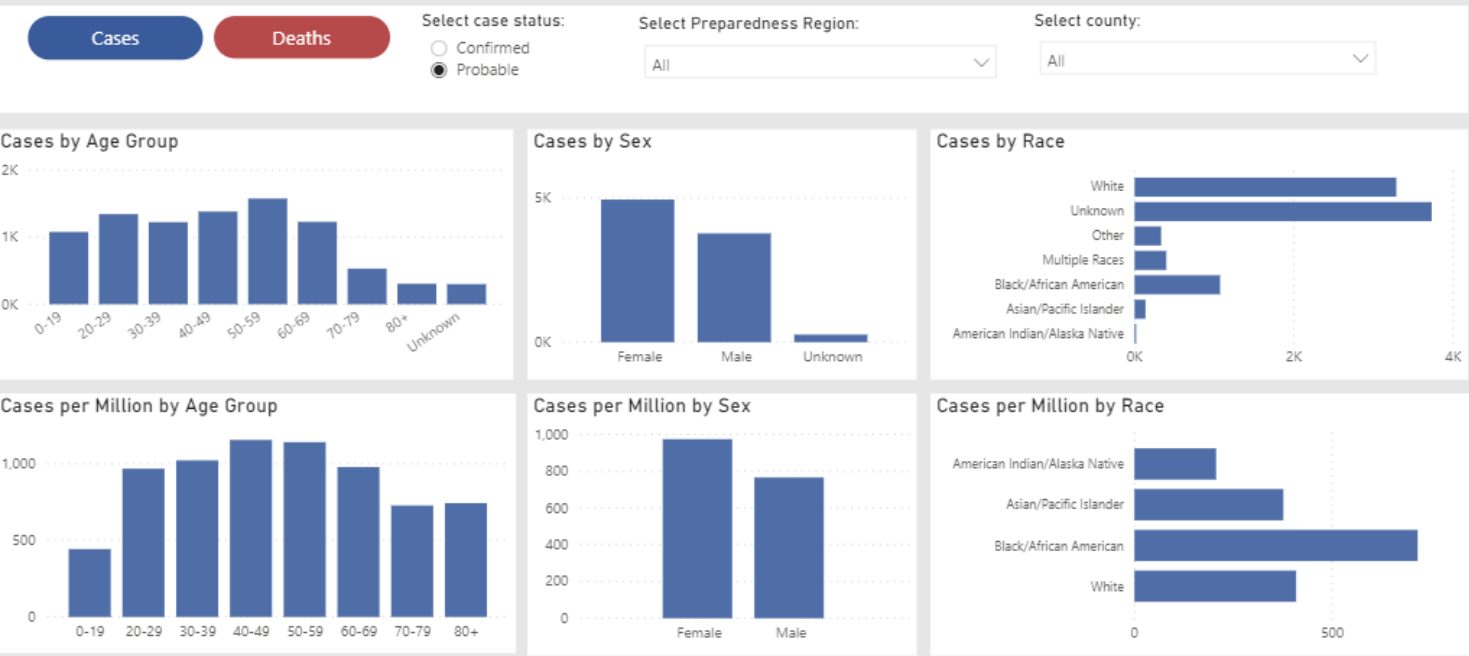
Cases

Deaths

Select case status:
Confirmed
Probable

Select Preparedness Region:
All

Select county:
All

Cases by Age Group
2K
1K
0K
0-19
20-29
30-39
40-49
50-59
60-69
70-79
80+
Unknown

Cases by Sex
5K
0K
Female
Male
Unknown

Cases by Race
White
Unknown
Other
Multiple Races
Black/African American
Asian/Pacific Islander
American Indian/Alaska Native
0K
2K
4K

Cases per Million by Age Group
1,000
500
0
0-19
20-29
30-39
40-49
50-59
60-69
70-79
80+

Cases per Million by Sex
1,000
800
600
400
200
0
Female
Male

Cases per Million by Race
American Indian/Alaska Native
Asian/Pacific Islander
Black/African American
White
0
500